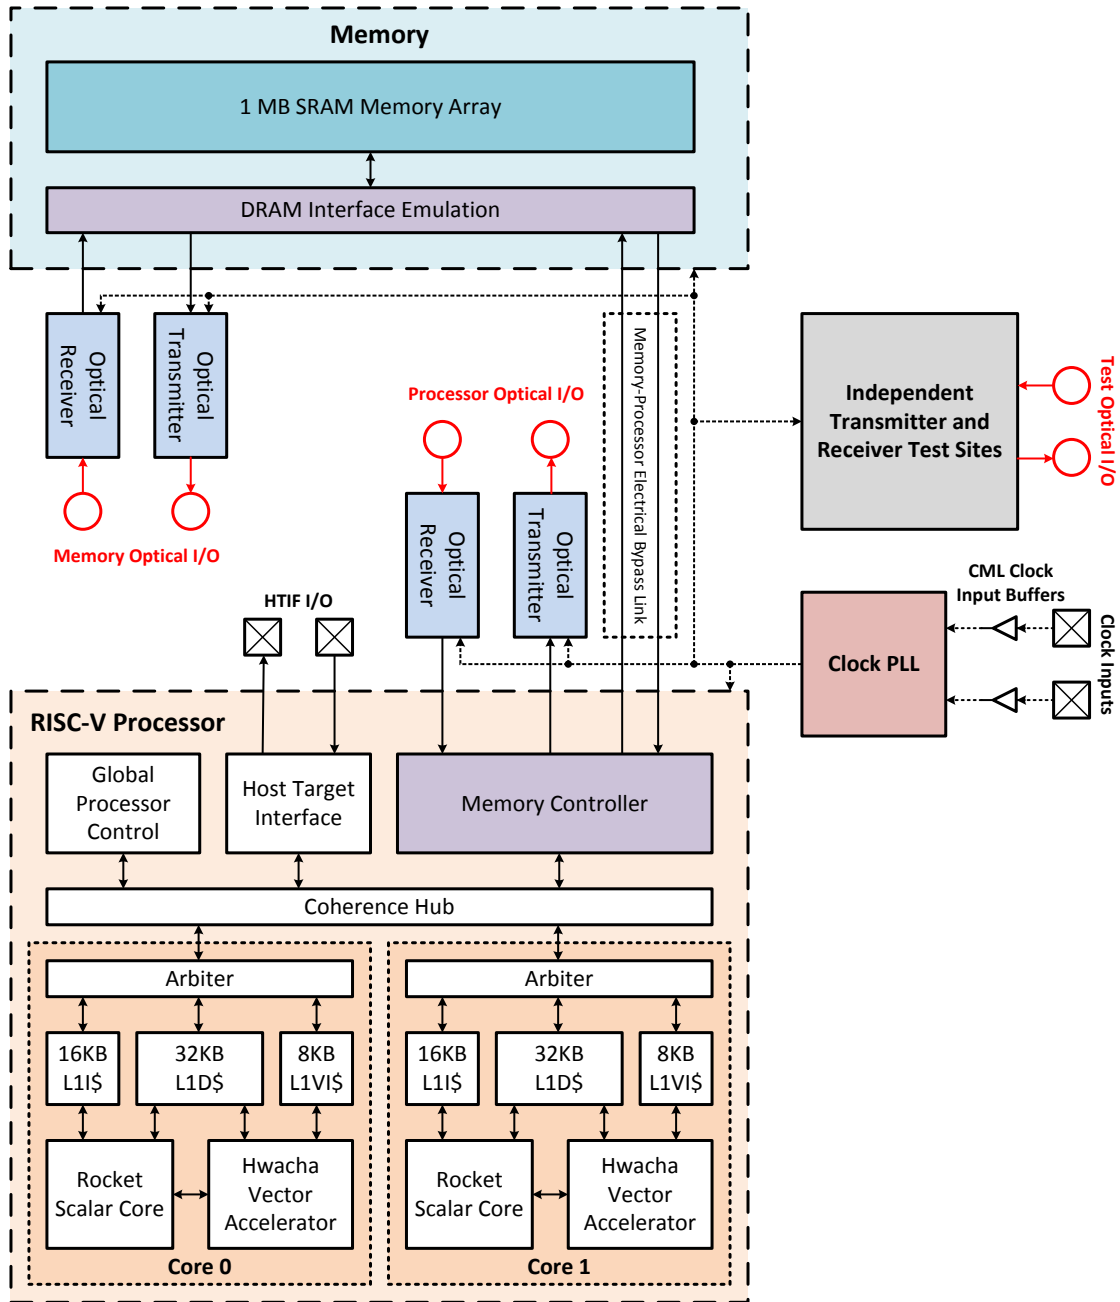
Memory

1 MB SRAM Memory Array

DRAM Interface Emulation

Optical Receiver

Optical Transmitter

Memory Optical I/O

Memory-Processor Electrical Bypass Link

Processor Optical I/O

Optical Receiver

Optical Transmitter

Independent Transmitter and Receiver Test Sites

Test Optical I/O

CML Clock Input Buffers

Clock PLL

Clock Inputs

HTIF I/O

RISC-V Processor

Global Processor Control

Host Target Interface

Memory Controller

Coherence Hub

Arbiter

16KB L1I$

32KB L1D$

8KB L1VI$

Rocket Scalar Core

Hwacha Vector Accelerator

Core 0

Arbiter

16KB L1I$

32KB L1D$

8KB L1VI$

Rocket Scalar Core

Hwacha Vector Accelerator

Core 1